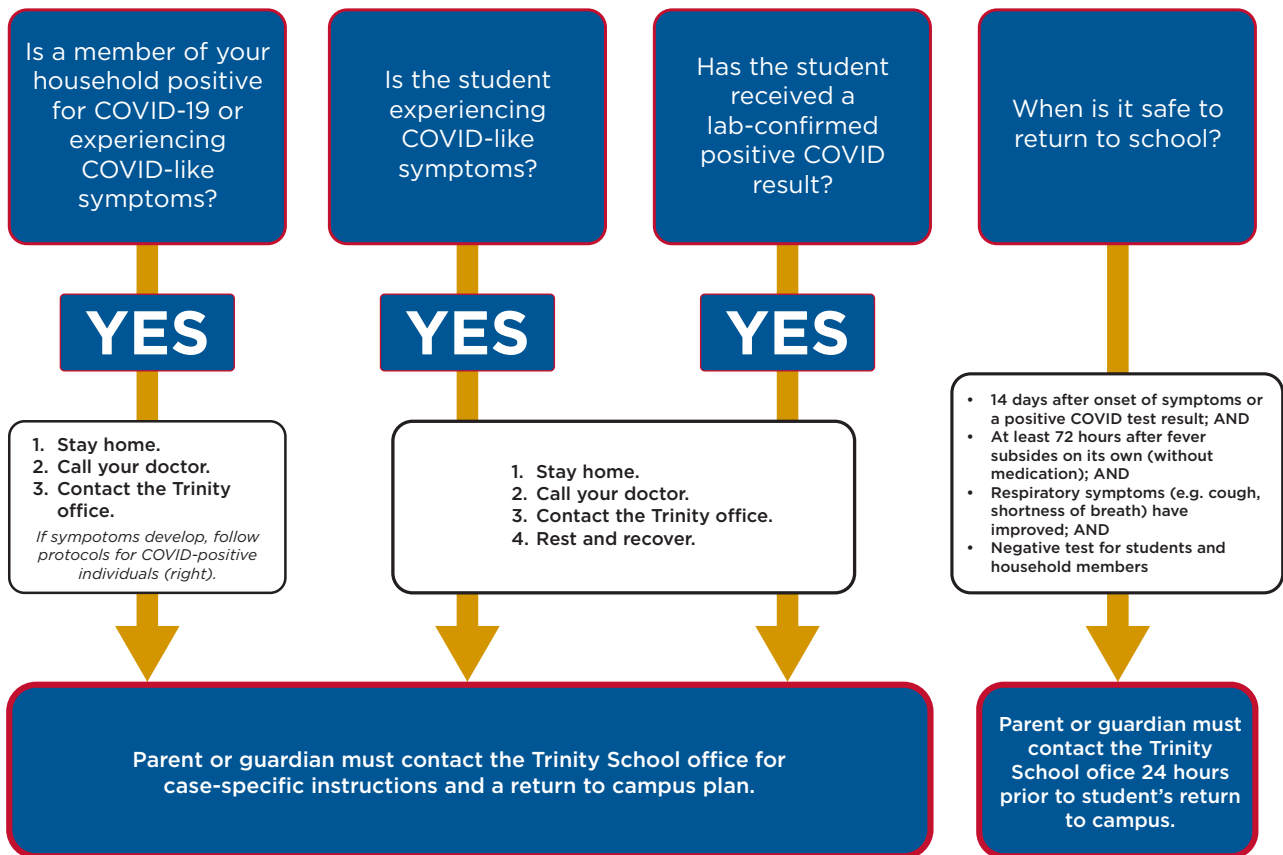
Is a member of your household positive for COVID-19 or experiencing COVID-like symptoms?

YES

1. Stay home.
2. Call your doctor.
3. Contact the Trinity office.

If sympotoms develop, follow protocols for COVID-positive individuals (right).

Is the student experiencing COVID-like symptoms?

YES

Has the student received a lab-confirmed positive COVID result?

YES

1. Stay home.
2. Call your doctor.
3. Contact the Trinity office.
4. Rest and recover.

When is it safe to return to school?

- 14 days after onset of symptoms or a positive COVID test result; AND
- At least 72 hours after fever subsides on its own (without medication); AND
- Respiratory symptoms (e.g. cough, shortness of breath) have improved; AND
- Negative test for students and household members

Parent or guardian must contact the Trinity School office for case-specific instructions and a return to campus plan.

Parent or guardian must contact the Trinity School ofice 24 hours prior to student's return to campus.